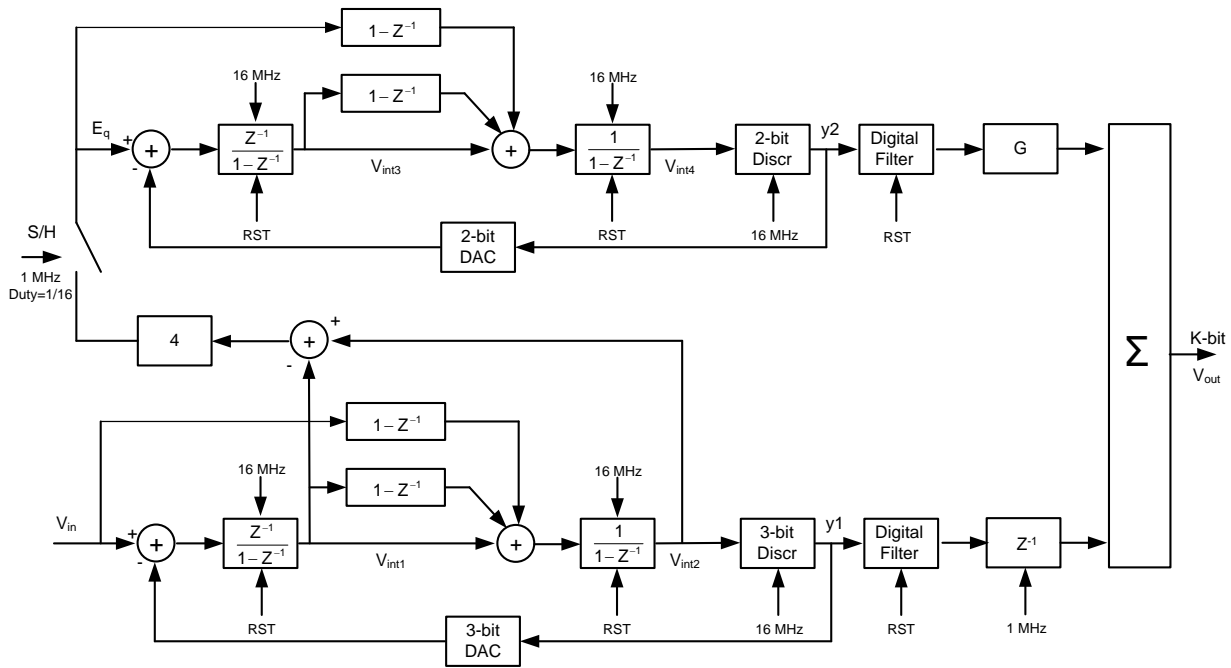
$1-Z^{-1}$

16 MHz

$1-Z^{-1}$

16 MHz

$E_q$

+

$+$

-

$\frac{Z^{-1}}{1-Z^{-1}}$

$V_{int3}$

$+$

$\frac{1}{1-Z^{-1}}$

$V_{int4}$

2-bit Discr

y2

Digital Filter

G

RST

RST

16 MHz

RST

2-bit DAC

S/H

1 MHz

Duty=1/16

4

$+$

+

-

$\Sigma$

K-bit

$V_{out}$

$1-Z^{-1}$

16 MHz

$1-Z^{-1}$

16 MHz

$V_{in}$

+

$+$

-

$\frac{Z^{-1}}{1-Z^{-1}}$

$V_{int1}$

$+$

$\frac{1}{1-Z^{-1}}$

$V_{int2}$

3-bit Discr

y1

Digital Filter

$Z^{-1}$

RST

RST

16 MHz

RST

1 MHz

3-bit DAC